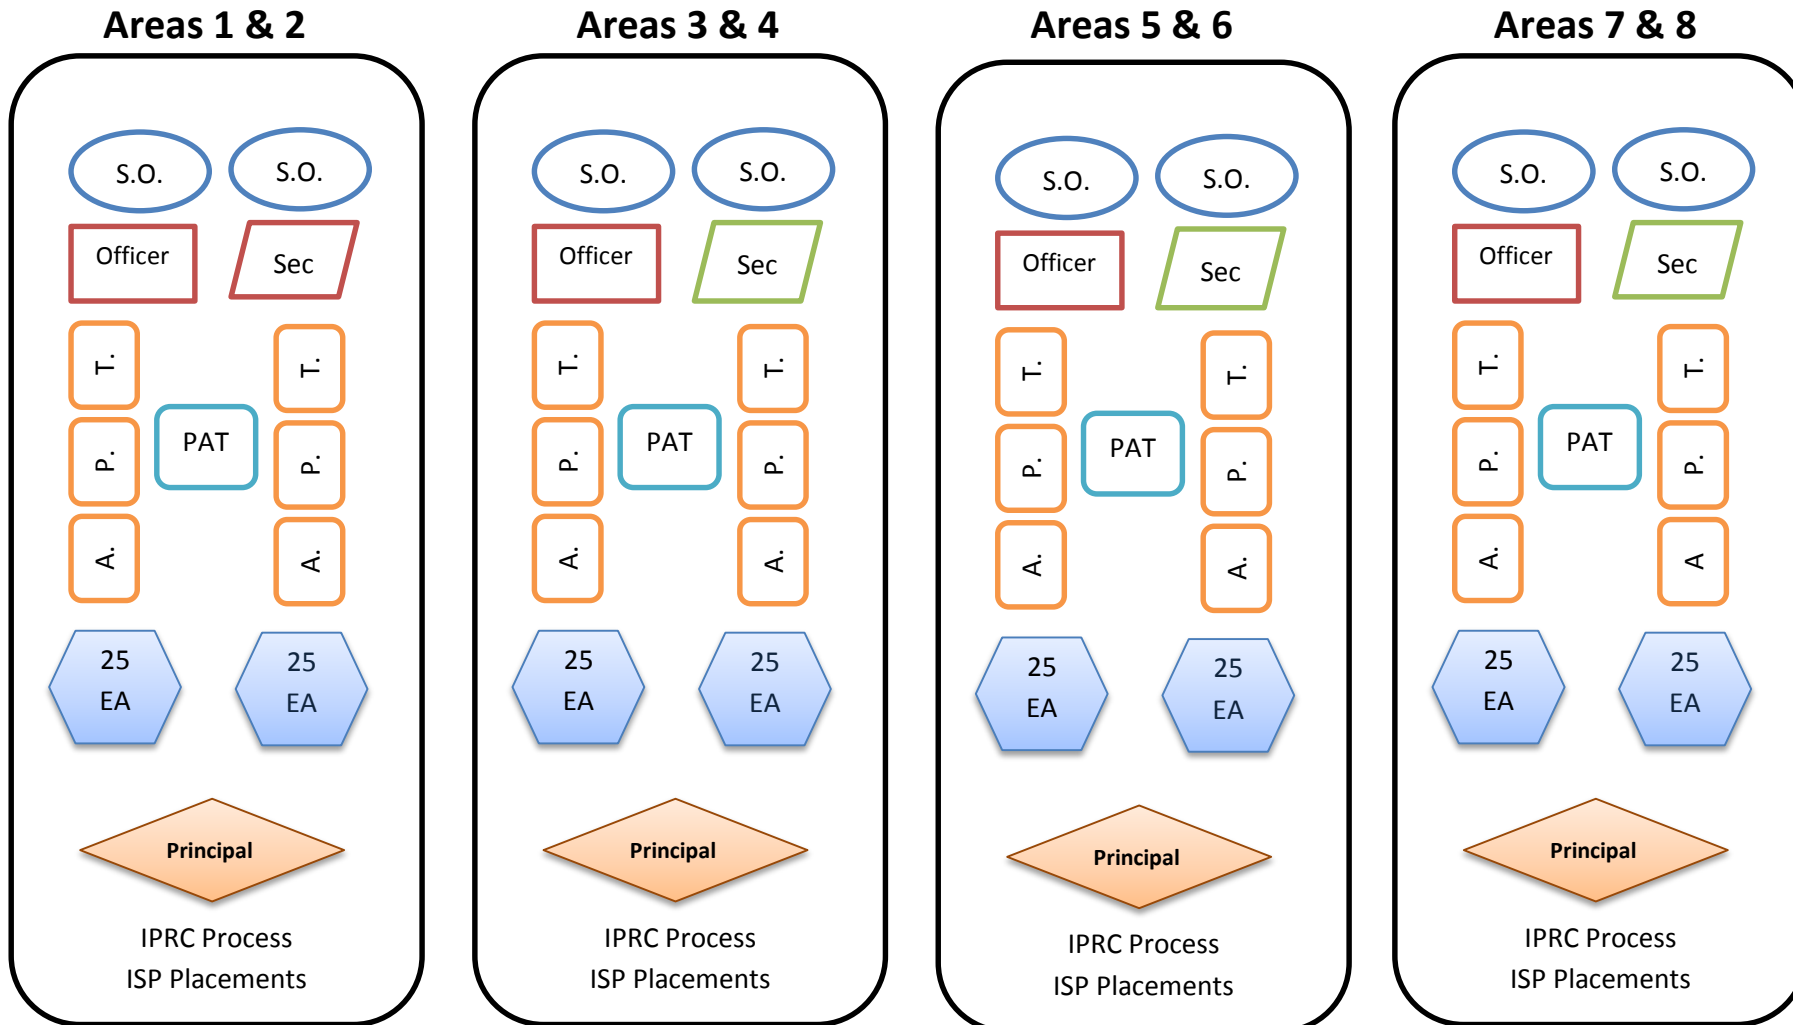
Areas 1 & 2

S.O.
S.O.
Officer
Sec
T.
P.
A.
PAT
T.
P.
A.
25
EA
25
EA
Principal
IPRC Process
ISP Placements

Areas 3 & 4

S.O.
S.O.
Officer
Sec
T.
P.
A.
PAT
T.
P.
A.
25
EA
25
EA
Principal
IPRC Process
ISP Placements

Areas 5 & 6

S.O.
S.O.
Officer
Sec
T.
P.
A.
PAT
T.
P.
A.
25
EA
25
EA
Principal
IPRC Process
ISP Placements

Areas 7 & 8

S.O.
S.O.
Officer
Sec
T.
P.
A.
PAT
T.
P.
A
25
EA
25
EA
Principal
IPRC Process
ISP Placements